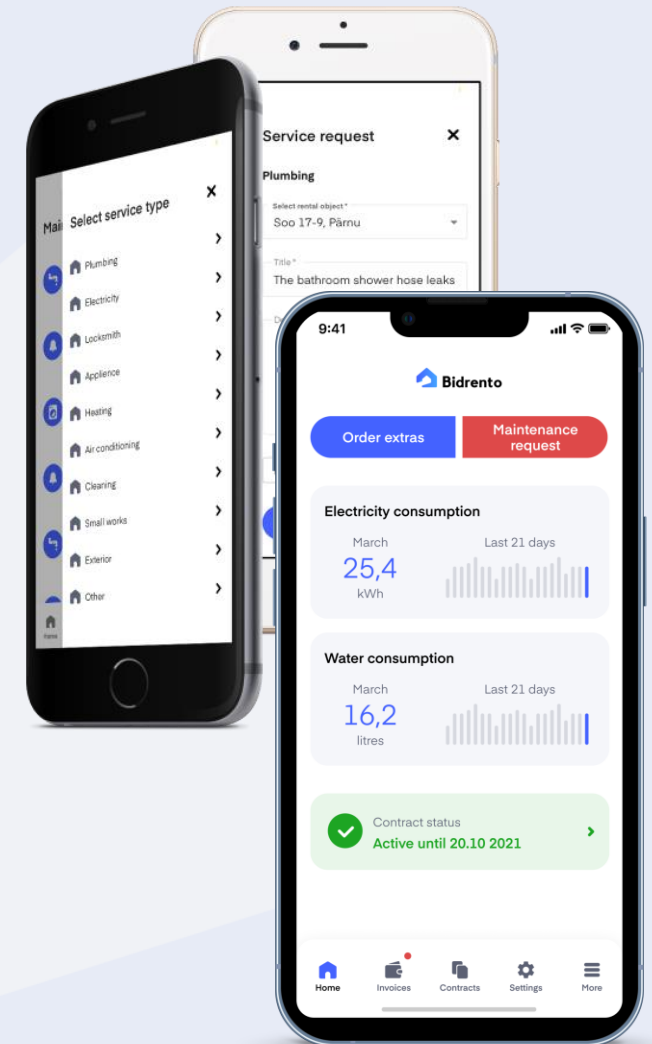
Mai

Select service type

Plumbing

Electricity

Locksmith

Applience

Heating

Air conditioning

Cleaning

Small works

Exterior

Other

Home

Service request

Plumbing

Select rental object *

Soo 17-9, Pärnu

Title *

The bathroom shower hose leaks

9:41

Bidrento

Order extras

Maintenance request

Electricity consumption

March

25,4

kWh

Last 21 days

Water consumption

March

16,2

litres

Last 21 days

Contract status

Active until 20.10 2021

Home

Invoices

Contracts

Settings

More